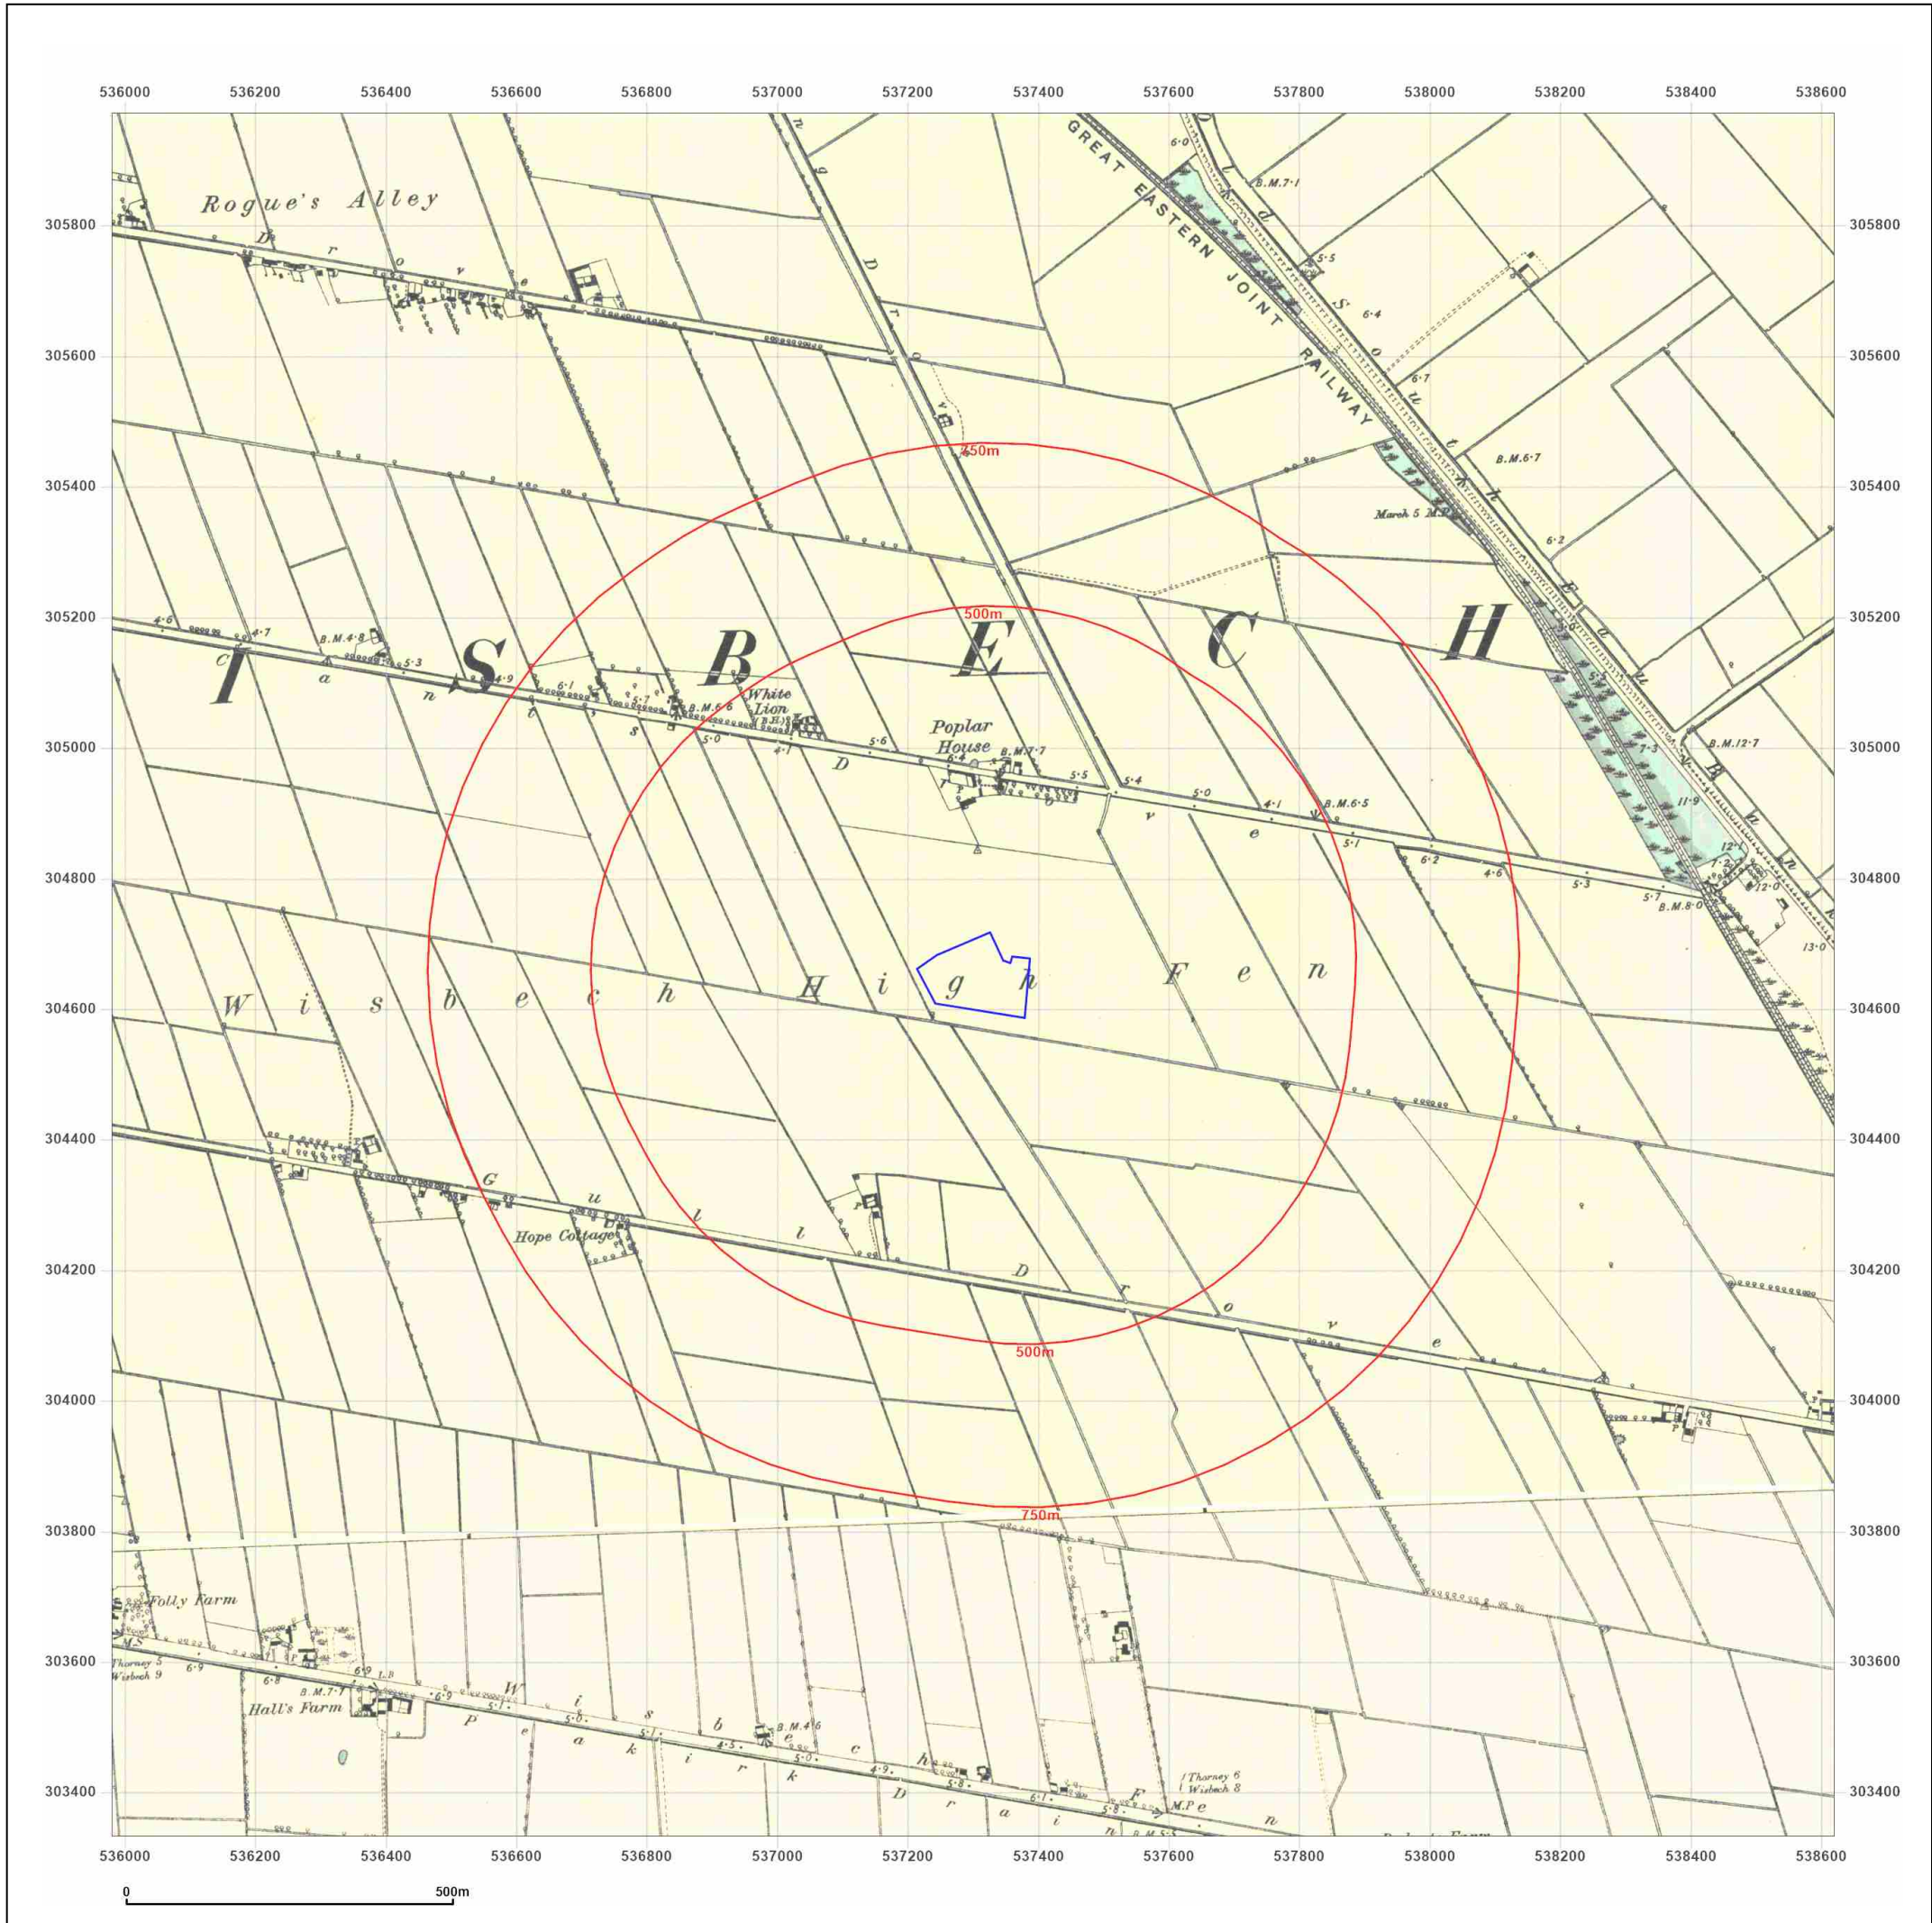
536000 536200 536400 536600 536800 537000 537200 537400 537600 537800 538000 538200 538400 538600

305800
305600
305400
305200
305000
304800
304600
304400
304200
304000
303800
303600
303400

Rogue's Alley
Drove
GREAT EASTERN JOINT RAILWAY
6·0
B.M.7·1
5·5
6·4
6·1
South Brink
B.M.6·7
March 5 M.P.
6·2
750m
500m
I S B E C H
4·6
4·7
B.M.4·8
5·3
4·9
6·1
5·7
Canal
Drove
B.M.6·6
White Lion (B.H.)
5·0
4·1
5·6
Poplar House
6·4
B.M.7·7
5·5
5·4
5·0
4·1
B.M.6·5
B.M.12·7
7·3
11·9
12·1
7·2
12·0
5·1
6·2
4·6
5·3
5·7
B.M.8·0
13·0
Drove
Wisbech High Fen
Gull Drove
Hope Cottage
500m
750m
Folly Farm
M.S.
Thorney 5
Wisbech 9
6·8
6·9
6·9
B.M.7·7
Hall's Farm
Wisbech Peak Drain
5·0
5·1
4·5
B.M.4·6
5·0
4·9
5·8
6·1
5·8
Thorney 6
Wisbech 8
M.P.
Fen
M.S.
536000 536200 536400 536600 536800 537000 537200 537400 537600 537800 538000 538200 538400 538600

0
500m